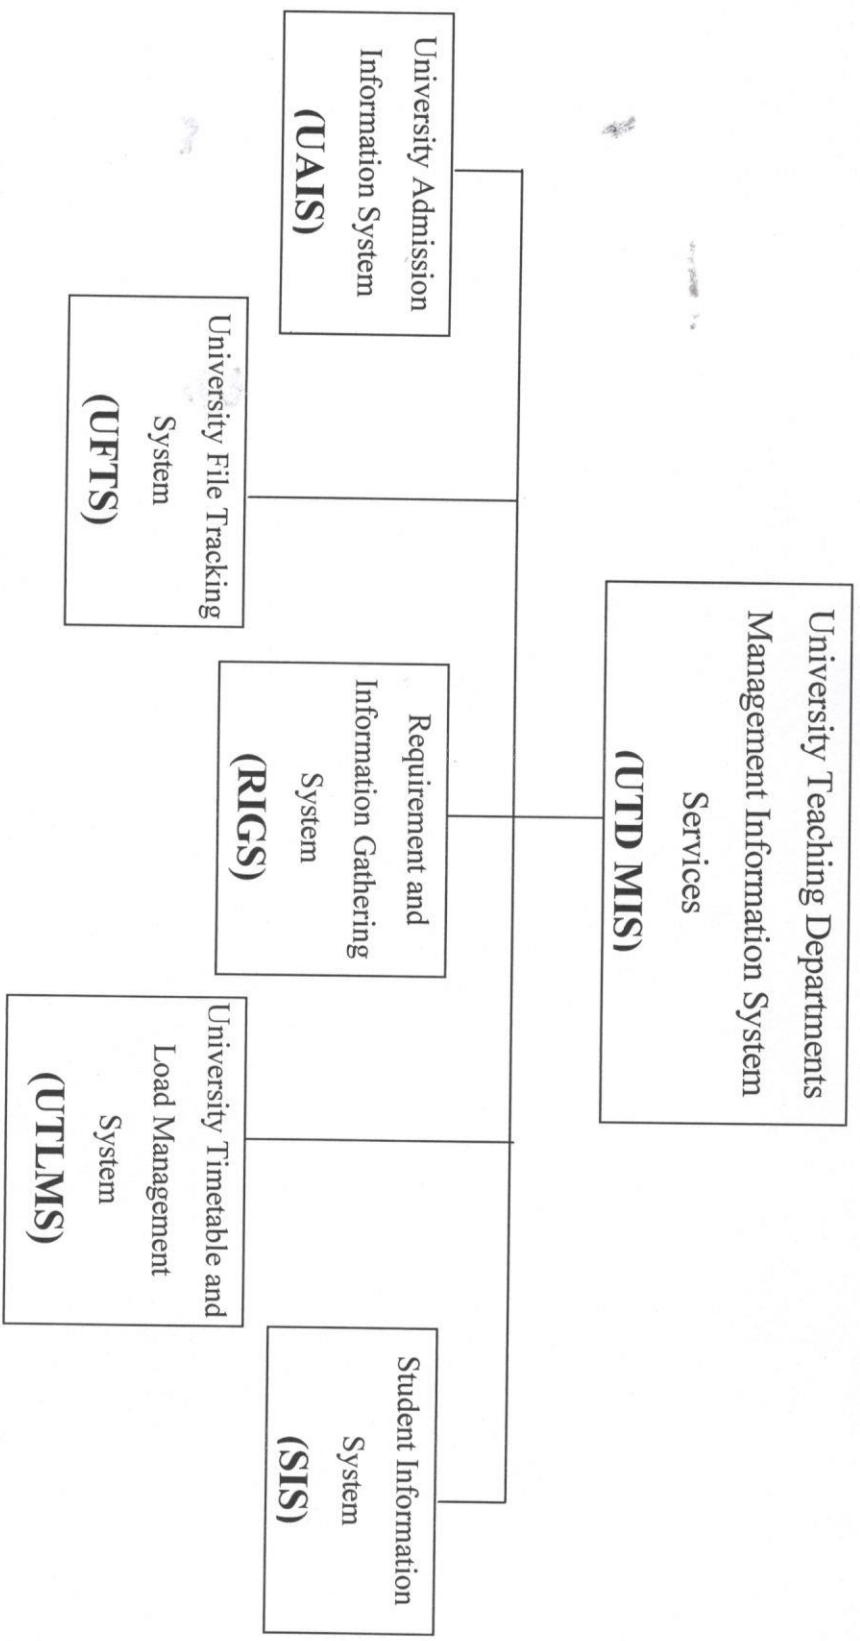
University Teaching Departments Management Information System Services
(UTD MIS)

University Admission Information System
(UAIS)

University File Tracking System
(UFTS)

Requirement and Information Gathering System
(RIGS)

University Timetable and Load Management System
(UTLMS)

Student Information System
(SIS)